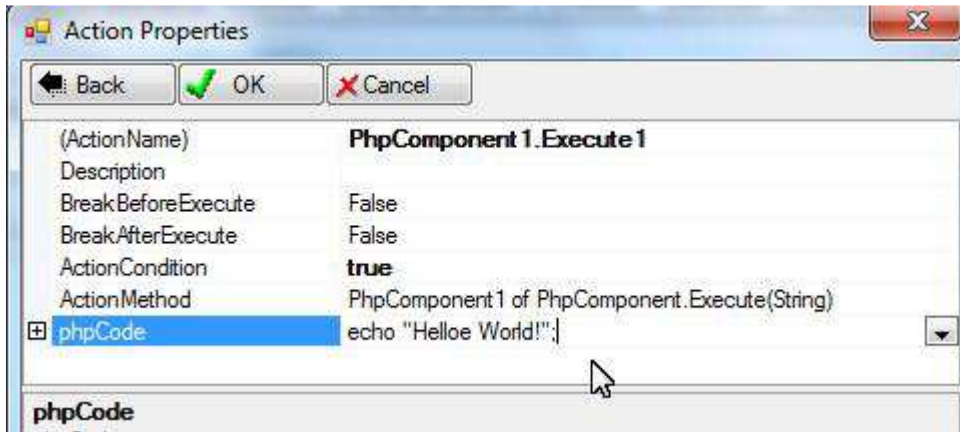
Action Properties

Back OK Cancel

| (ActionName) | PhpComponent1.Execute1 |
|---|---|
| Description | |
| BreakBeforeExecute | False |
| BreakAfterExecute | False |
| ActionCondition | true |
| ActionMethod | PhpComponent1 of PhpComponent.Execute(String) |
| phpCode | echo "Helloe World!"; |

phpCode